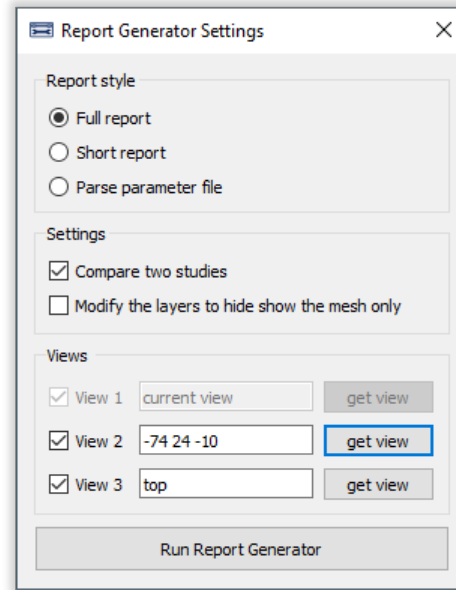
Report Generator Settings

Report style

Full report

Short report

Parse parameter file

Settings

Compare two studies

Modify the layers to hide show the mesh only

Views

View 1 current view get view

View 2 -74 24 -10 get view

View 3 top get view

Run Report Generator